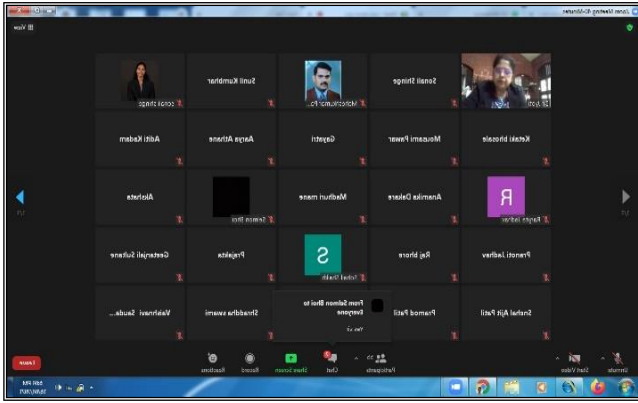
Zoom Meeting 40-Minutes
View

Sonali Shinge
Sunil Kumbhar
sonali shinge
Ketaki bhosale
Mousami Pawar
Gayatri
Aarya Athane
Aditi Kadam
Anamika Dalaare
Madhuri mane
Alokhata
R
Rasika Jadhav
Salman Bhai
Pranoti Jadhav
Raj bhore
S
Sohail Shaikh
Prajakta
Geetanjali Sultane
Snehal Ajit Patil
Pramod Patil
From Salman Bhai to Everyone
Yes sir
Shraddha swami
Vaishnavi Saude...
1/2
1/2
Leave
Unmute
Start Video
Participants
Chat
Share Screen
Record
Reactions